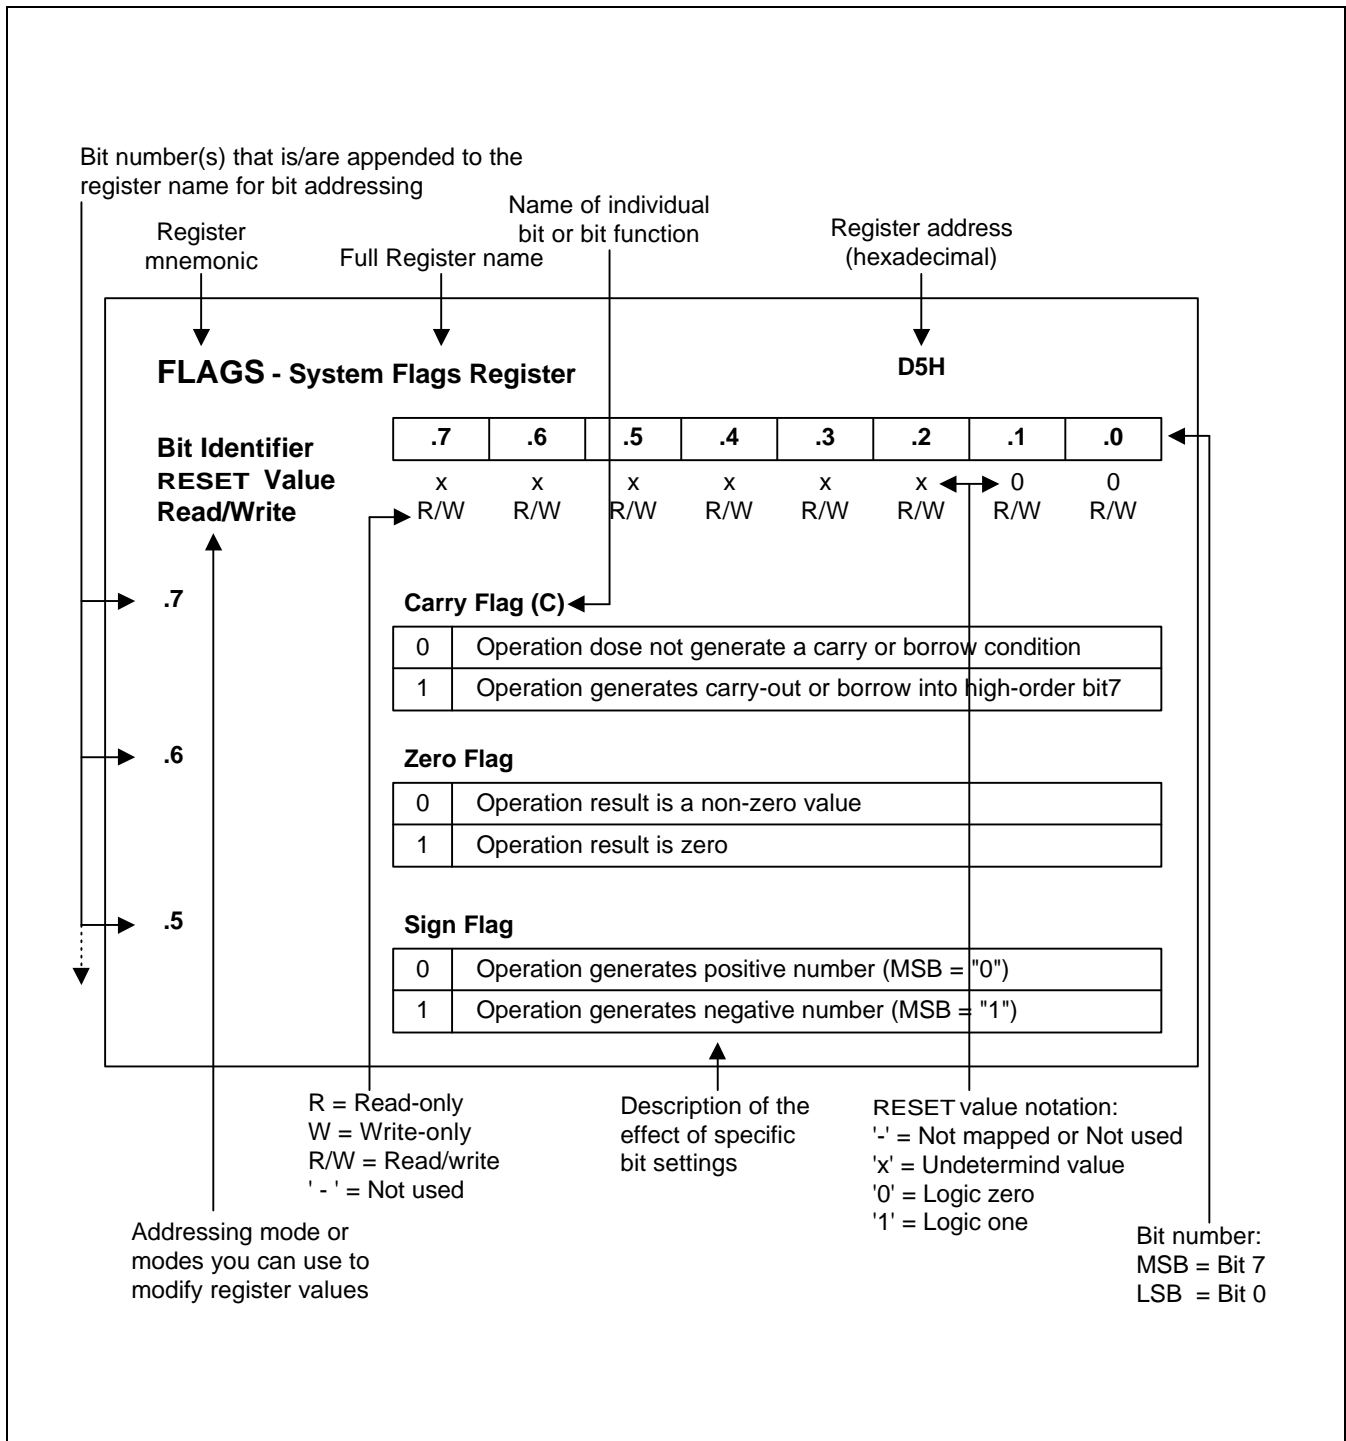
Bit number(s) that is/are appended to the register name for bit addressing

Register mnemonic

Full Register name

Name of individual bit or bit function

Register address (hexadecimal)

**FLAGS** - System Flags Register

D5H

Bit Identifier
RESET Value
Read/Write

| .7 | .6 | .5 | .4 | .3 | .2 | .1 | .0 |
|---|---|---|---|---|---|---|---|
| x | x | x | x | x | x | 0 | 0 |
| R/W | R/W | R/W | R/W | R/W | R/W | R/W | R/W |

.7

Carry Flag (C)

| 0 | Operation dose not generate a carry or borrow condition |
|---|---|
| 1 | Operation generates carry-out or borrow into high-order bit7 |

.6

Zero Flag

| 0 | Operation result is a non-zero value |
|---|---|
| 1 | Operation result is zero |

.5

Sign Flag

| 0 | Operation generates positive number (MSB = "0") |
|---|---|
| 1 | Operation generates negative number (MSB = "1") |

R = Read-only
W = Write-only
R/W = Read/write
' - ' = Not used

Description of the effect of specific bit settings

RESET value notation:
'-' = Not mapped or Not used
'x' = Undetermind value
'0' = Logic zero
'1' = Logic one

Addressing mode or modes you can use to modify register values

Bit number:
MSB = Bit 7
LSB = Bit 0